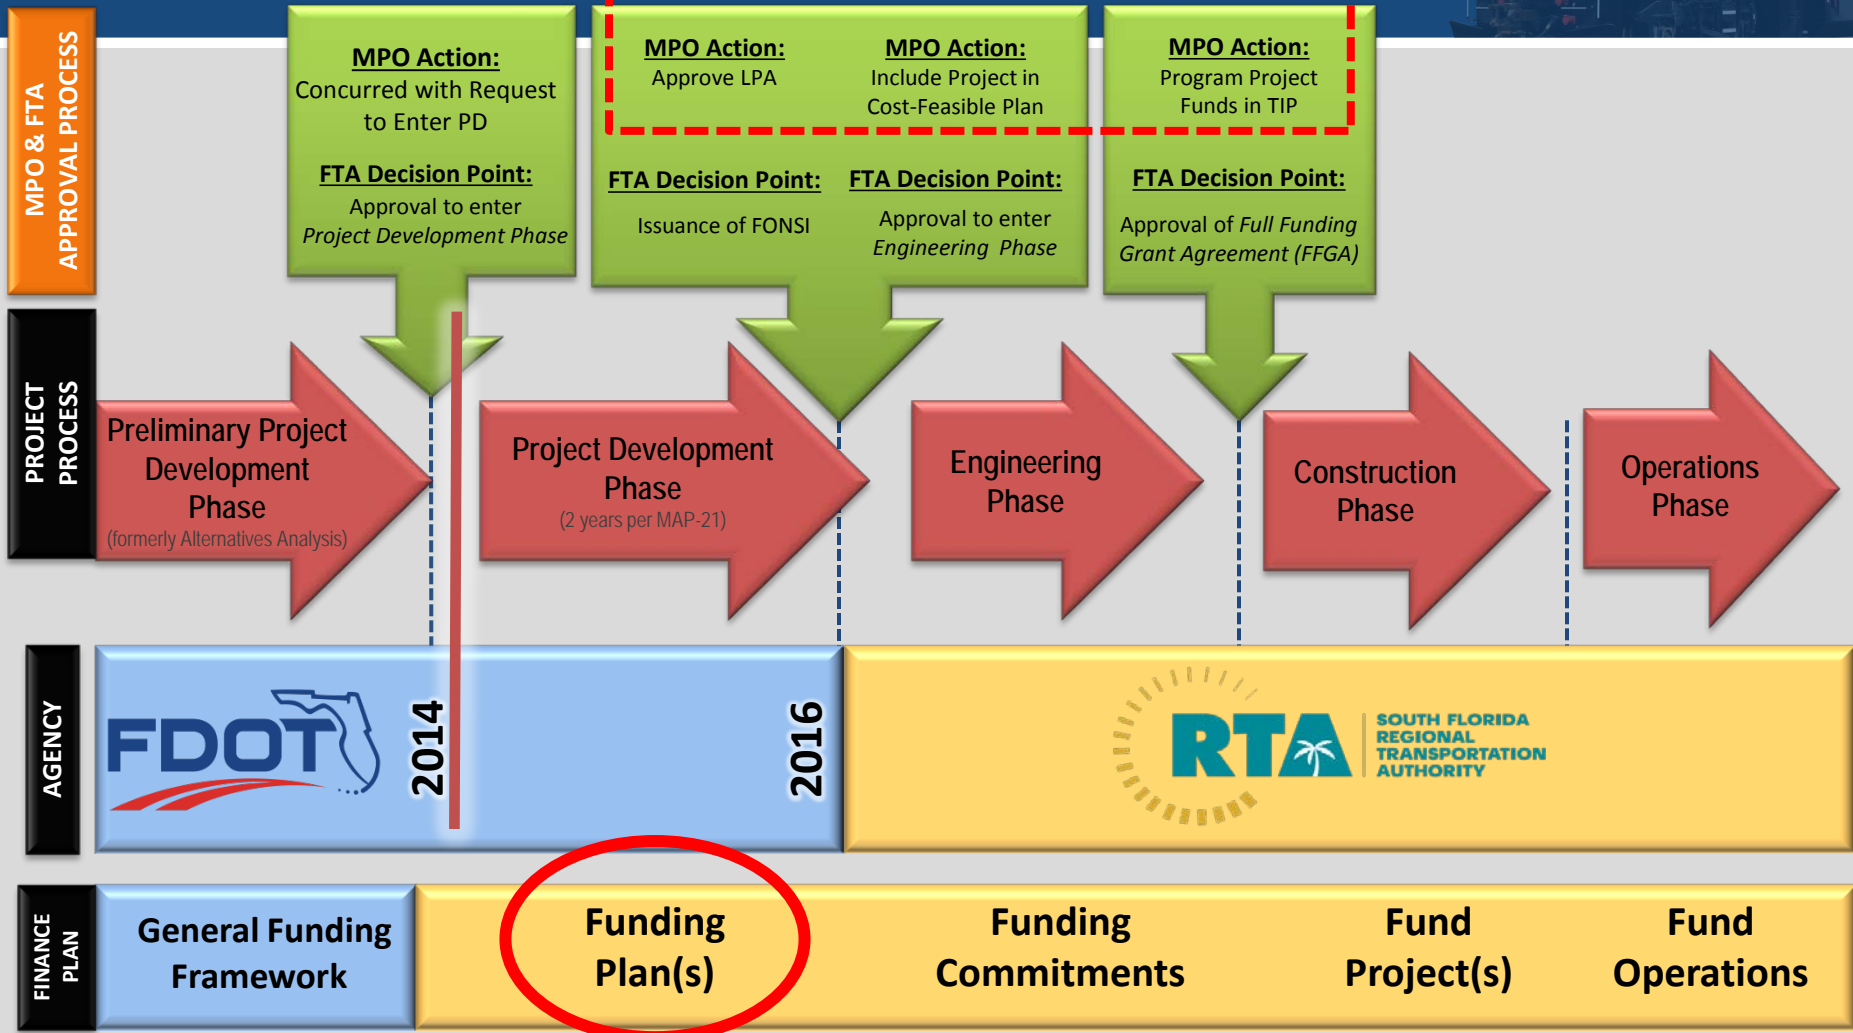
MPO & FTA APPROVAL PROCESS

MPO Action:
Concurred with Request to Enter PD

FTA Decision Point:
Approval to enter *Project Development Phase*

MPO Action:
Approve LPA

MPO Action:
Include Project in Cost-Feasible Plan

FTA Decision Point:
Issuance of FONSI

FTA Decision Point:
Approval to enter *Engineering Phase*

MPO Action:
Program Project Funds in TIP

FTA Decision Point:
Approval of *Full Funding Grant Agreement (FFGA)*

PROJECT PROCESS

Preliminary Project Development Phase
(formerly Alternatives Analysis)

Project Development Phase
(2 years per MAP-21)

Engineering Phase

Construction Phase

Operations Phase

AGENCY

FDOT

2014

2016

RTA SOUTH FLORIDA REGIONAL TRANSPORTATION AUTHORITY

FINANCE PLAN

General Funding Framework

Funding Plan(s)

Funding Commitments

Fund Project(s)

Fund Operations